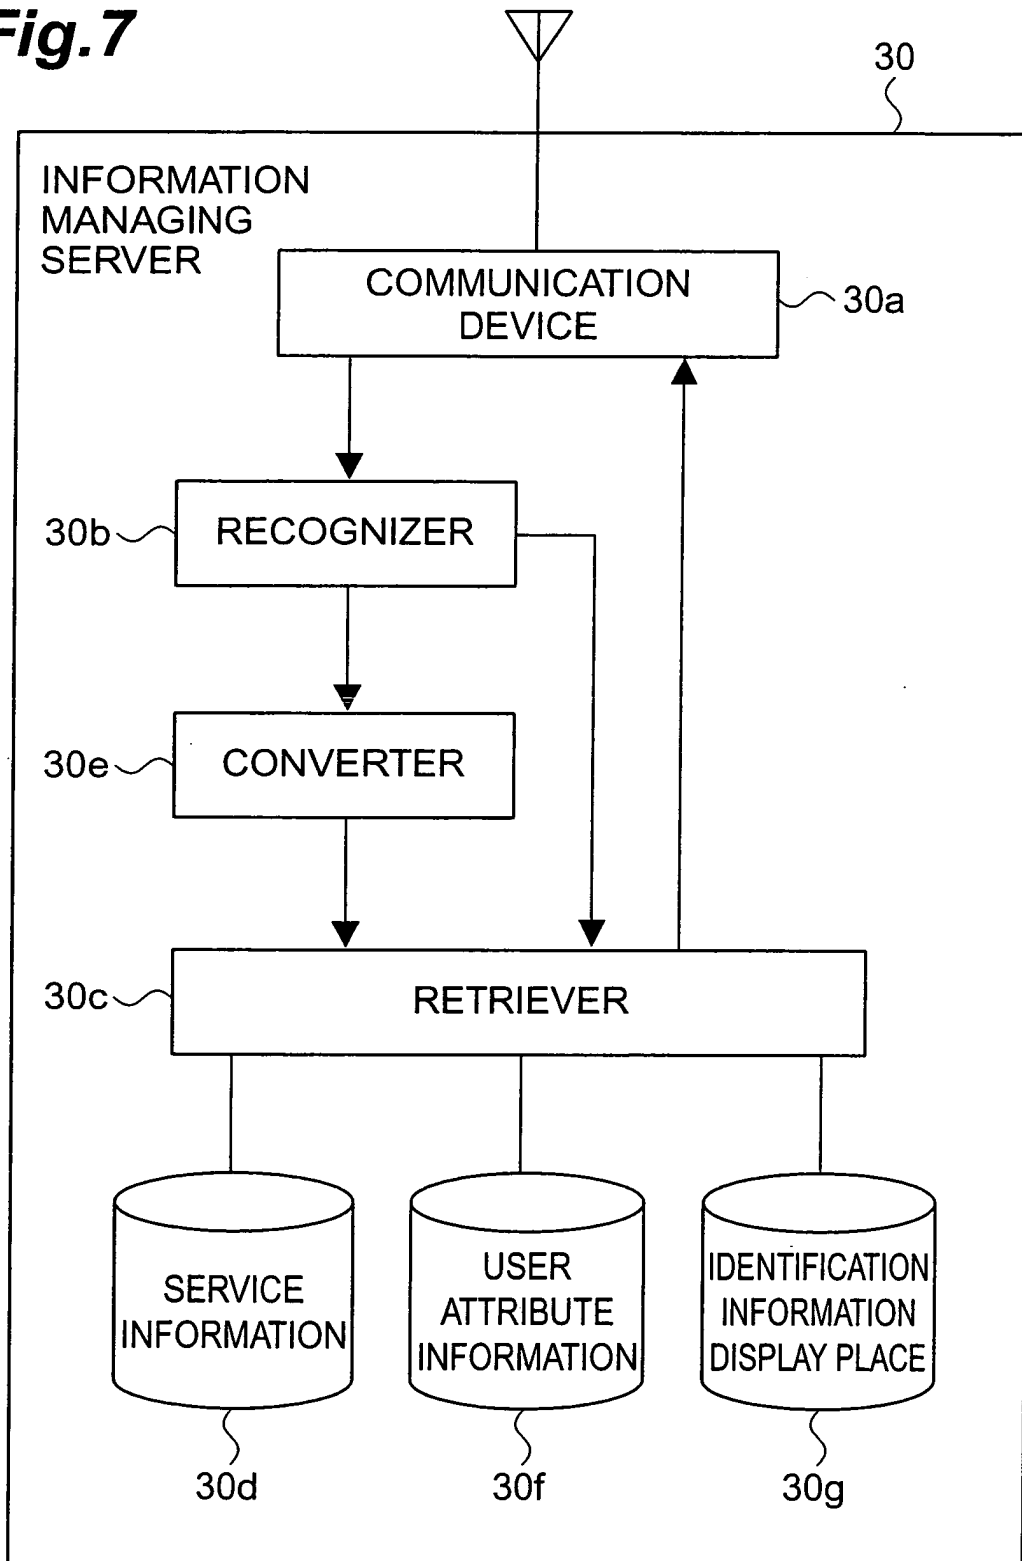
Fig.7

30

INFORMATION MANAGING SERVER

COMMUNICATION DEVICE

30a

30b

RECOGNIZER

30e

CONVERTER

30c

RETRIEVER

SERVICE INFORMATION

USER ATTRIBUTE INFORMATION

IDENTIFICATION INFORMATION DISPLAY PLACE

30d

30f

30g